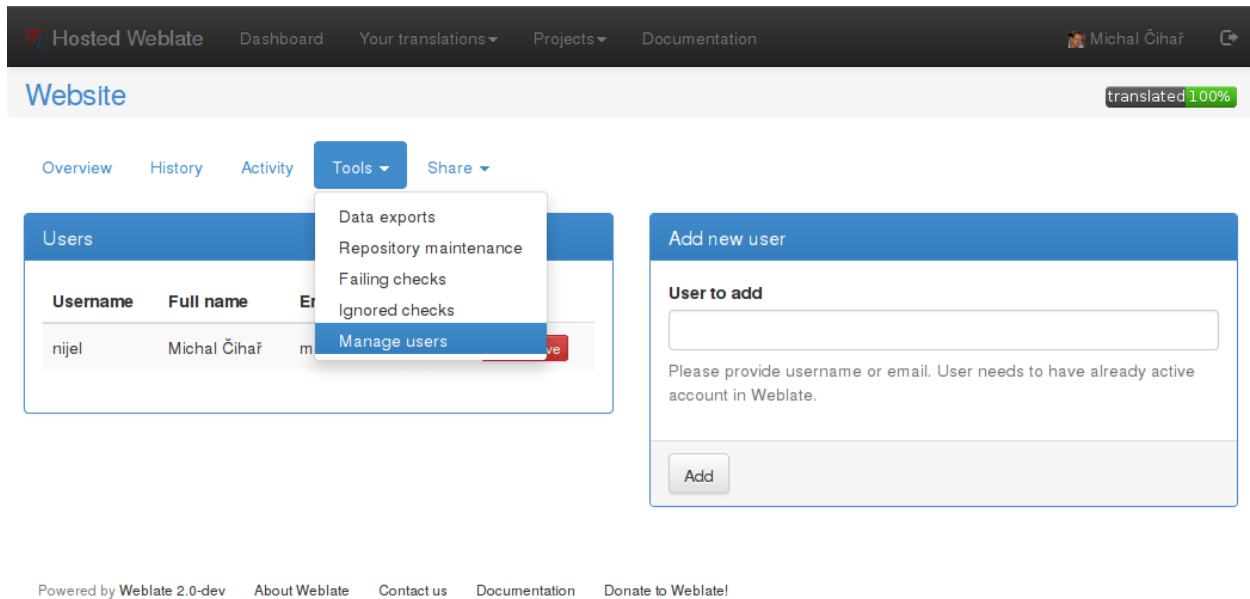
Hosted Weblate Dashboard Your translations Projects Documentation Michal Čihař

Website

translated 100%

Overview History Activity Tools Share

Data exports
Repository maintenance
Failing checks
Ignored checks
Manage users

Users

| Username | Full name | Em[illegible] |
|---|---|---|
| nijel | Michal Čihař | m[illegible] |

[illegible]ve

Add new user

User to add

Please provide username or email. User needs to have already active account in Weblate.

Add

Powered by Weblate 2.0-dev About Weblate Contact us Documentation Donate to Weblate!